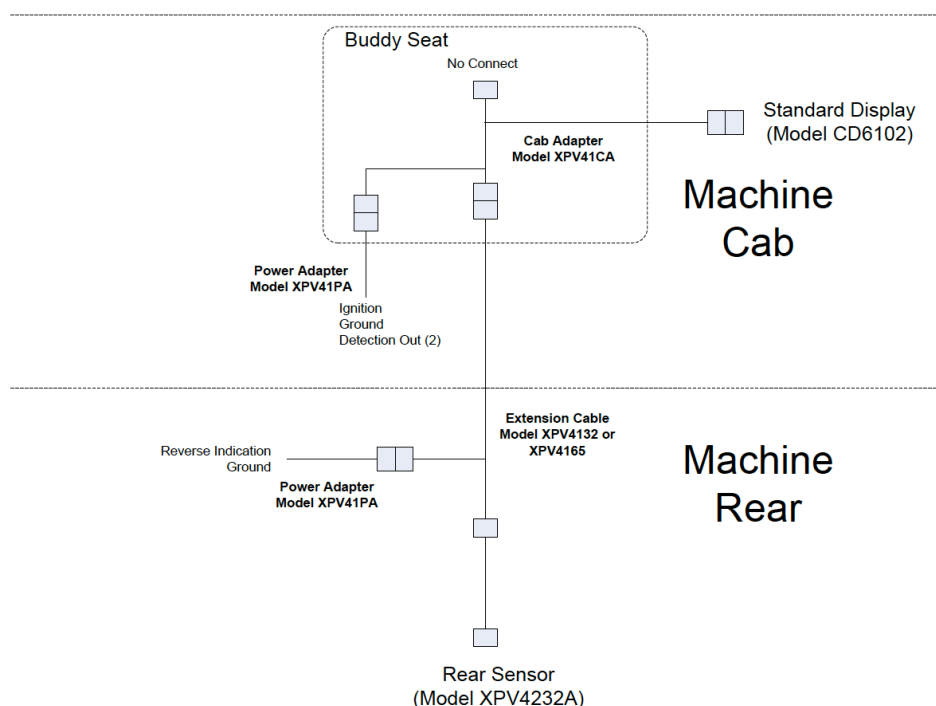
Buddy Seat

No Connect

Standard Display (Model CD6102)

Cab Adapter Model XPV41CA

Machine Cab

Power Adapter Model XPV41PA

Ignition Ground Detection Out (2)

Extension Cable Model XPV4132 or XPV4165

Reverse Indication Ground

Power Adapter Model XPV41PA

Machine Rear

Rear Sensor (Model XPV4232A)